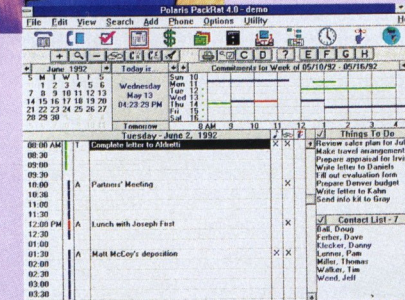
Polaris PackRat 4.0 - demo

File Edit View Search Add Phone Options Utility

+ Q - C D ? E F G H

June 1992

S M T W T F S
1 2 3 4 5 6
7 8 9 10 11 12 13
14 15 16 17 18 19 20
21 22 23 24 25 26 27
28 29 30

Today is
Wednesday
May 13
04:23 29 PM

Tomorrow

Commitments for Week of 05/10/92 - 05/16/92

Sun 10
Mon 11
Tue 12
Wed 13
Thu 14
Fri 15
Sat 16

8 AM 9 10 11 12 1 2 3

Tuesday - June 2, 1992

| | | | |
|---|---|---|---|
| 08:00 AM | T | Complete letter to Abbotti | |
| 08:30 | | | |
| 09:00 | | | X |
| 09:30 | | | |
| 10:00 | A | Partners' Meeting | X |
| 10:30 | | | |
| 11:00 | | | |
| 11:30 | | | |
| 12:00 PM | A | Lunch with Joseph Fest | X |
| 12:30 | | | |
| 01:00 | | | |
| 01:30 | A | Matt McCoy's deposition | X |
| 02:00 | | | |
| 02:30 | | | |
| 03:00 | | | |
| 03:30 | | | |

Things To Do
Review sales plan for Ju
Make travel arrangement
Prepare appraisal for Irvi
Write letter to Daniels
Fill out evaluation form
Prepare Denver budget
Write letter to Kahn
Send info kit to Gray

Contact List - 7
Ball, Doug
Ferber, Dave
Klecker, Danny
Lenner, Pam
Miller, Thomas
Walker, Tim
Wend, Jeff